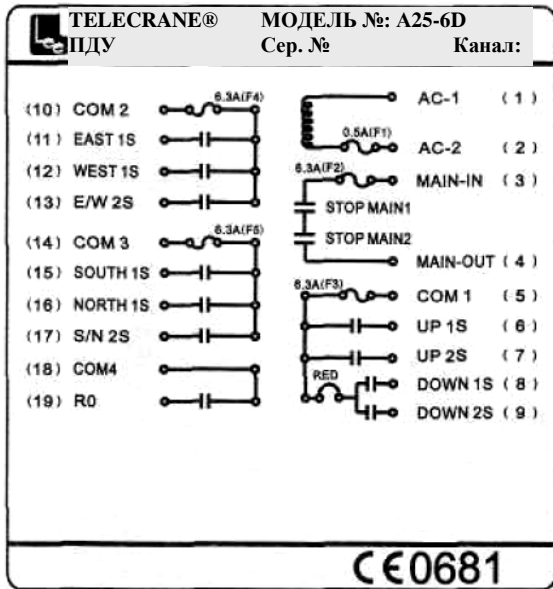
TELECRANE® МОДЕЛЬ №: A25-6D
ПДУ Сер. № Канал:

(10) COM 2
6.3A(F4)
(11) EAST 1S
(12) WEST 1S
(13) E/W 2S
(14) COM 3
6.3A(F5)
(15) SOUTH 1S
(16) NORTH 1S
(17) S/N 2S
(18) COM4
(19) R0

AC-1 (1)
0.5A(F1)
AC-2 (2)
6.3A(F2)
MAIN-IN (3)
STOP MAIN1
STOP MAIN2
MAIN-OUT (4)
6.3A(F3)
COM 1 (5)
UP 1S (6)
UP 2S (7)
RED
DOWN 1S (8)
DOWN 2S (9)

CE0681